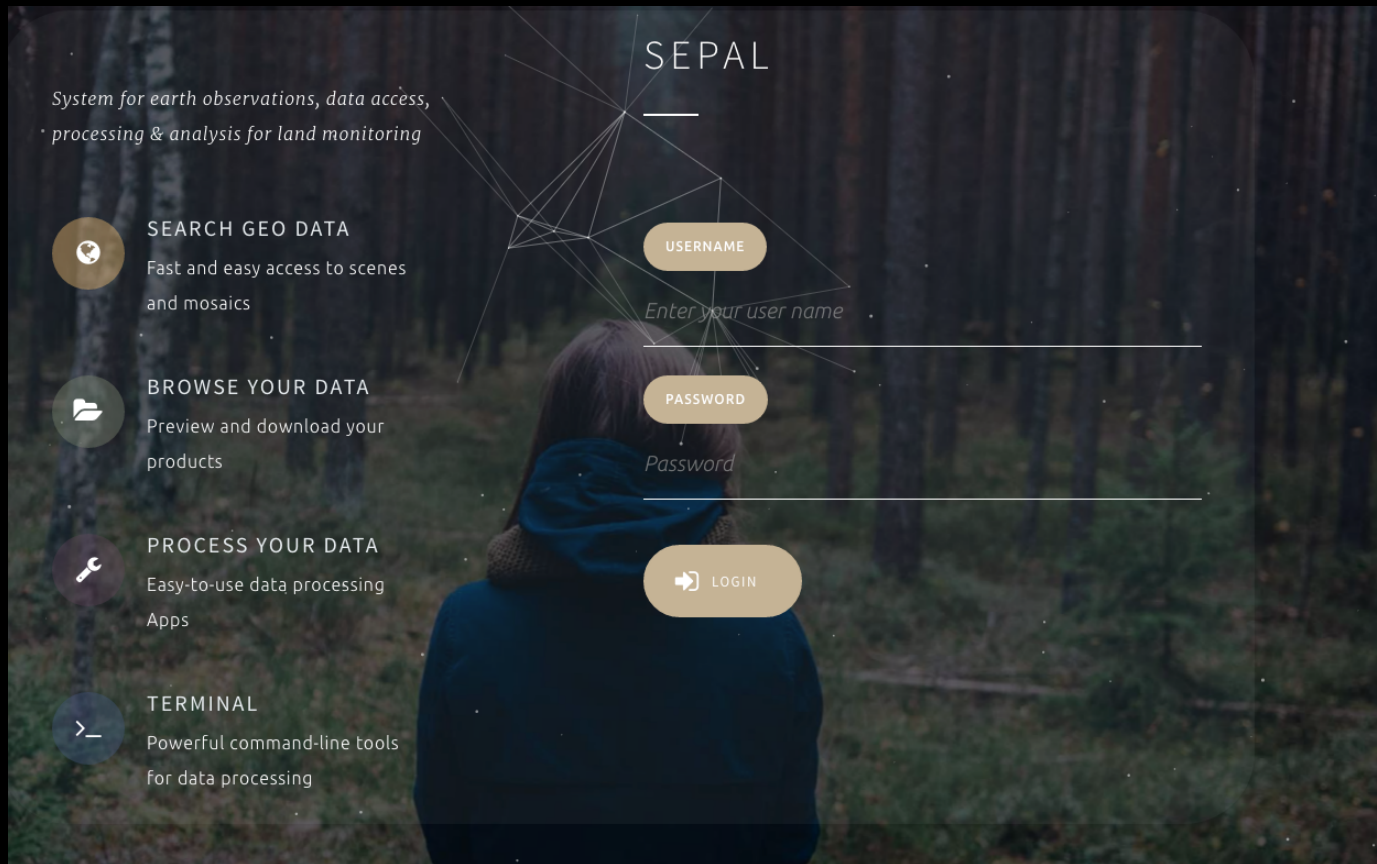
System for earth observations, data access, processing & analysis for land monitoring

SEARCH GEO DATA
Fast and easy access to scenes and mosaics

BROWSE YOUR DATA
Preview and download your products

PROCESS YOUR DATA
Easy-to-use data processing Apps

TERMINAL
Powerful command-line tools for data processing

SEPAL

USERNAME
Enter your user name

PASSWORD
Password

LOGIN